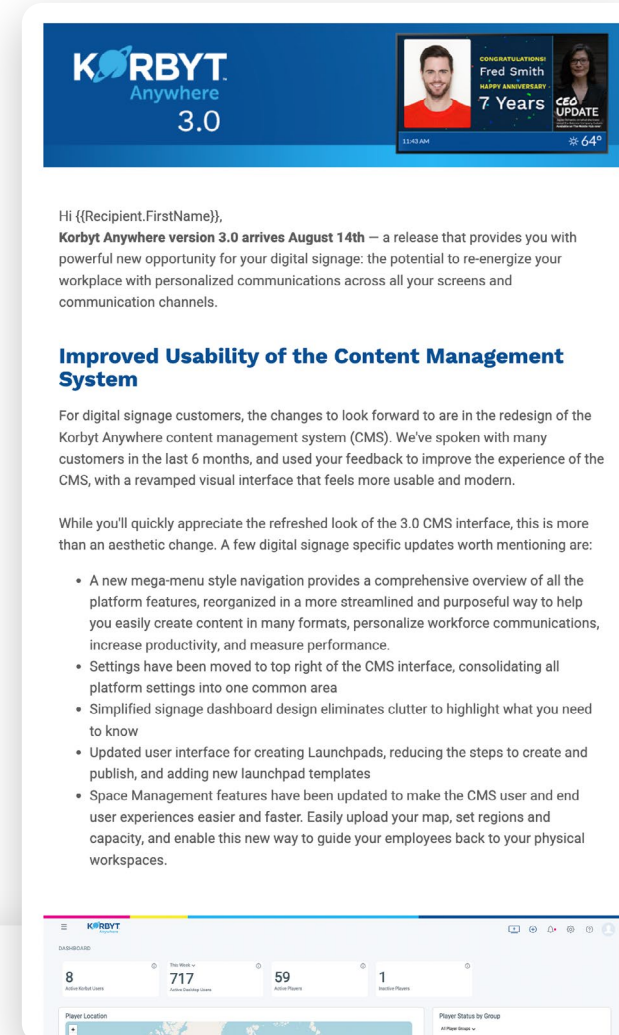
KORBYT Anywhere 3.0

CONGRATULATIONS! Fred Smith HAPPY ANNIVERSARY 7 Years

CEO UPDATE

11:43 AM

64°

Hi {{Recipient.FirstName}},

**Korbyt Anywhere version 3.0 arrives August 14th** — a release that provides you with powerful new opportunity for your digital signage: the potential to re-energize your workplace with personalized communications across all your screens and communication channels.

## Improved Usability of the Content Management System

For digital signage customers, the changes to look forward to are in the redesign of the Korbyt Anywhere content management system (CMS). We've spoken with many customers in the last 6 months, and used your feedback to improve the experience of the CMS, with a revamped visual interface that feels more usable and modern.

While you'll quickly appreciate the refreshed look of the 3.0 CMS interface, this is more than an aesthetic change. A few digital signage specific updates worth mentioning are:

- A new mega-menu style navigation provides a comprehensive overview of all the platform features, reorganized in a more streamlined and purposeful way to help you easily create content in many formats, personalize workforce communications, increase productivity, and measure performance.
- Settings have been moved to top right of the CMS interface, consolidating all platform settings into one common area
- Simplified signage dashboard design eliminates clutter to highlight what you need to know
- Updated user interface for creating Launchpads, reducing the steps to create and publish, and adding new launchpad templates
- Space Management features have been updated to make the CMS user and end user experiences easier and faster. Easily upload your map, set regions and capacity, and enable this new way to guide your employees back to your physical workspaces.

KORBYT Anywhere

DASHBOARD

This Week

8 Active Korbyt Users

717 Active Desktop Users

59 Active Players

1 Inactive Players

Player Location

Player Status by Group

All Player Groups